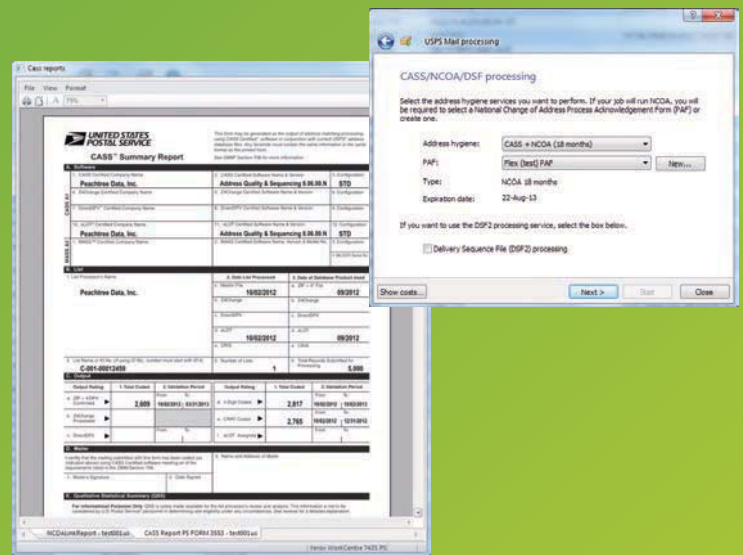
Cass reports

File View Format

75%

UNITED STATES POSTAL SERVICE

CASS™ Summary Report

A. Software

Peachtree Data, Inc.

Address Quality & Sequencing 8.06.00.N

STD

Peachtree Data, Inc.

Address Quality & Sequencing 8.06.00.N

STD

B. List

Peachtree Data, Inc.

10/02/2012

09/2012

10/02/2012

09/2012

C-001-00012459

1

5,000

C. Output

2,609

10/02/2012

03/31/2013

2,817

10/02/2012

12/02/2012

2,765

10/02/2012

12/31/2012

D. Mailer

E. Qualitative Statistical Summary (QSS)

NCOALinkReport - test001.ui

CASS Report PS FORM 3553 - test001.ui

USPS Mail processing

CASS/NCOA/DSF processing

Select the address hygiene services you want to perform. If your job will run NCOA, you will be required to select a National Change of Address Process Acknowledgement Form (PAF) or create one.

Address hygiene: CASS + NCOA (18 months)

PAF: Flex (test) PAF

New...

Type: NCOA 18 months

Expiration date: 22-Aug-13

If you want to use the DSF2 processing service, select the box below.

Delivery Sequence File (DSF2) processing

Show costs...

Next >

Start

Close